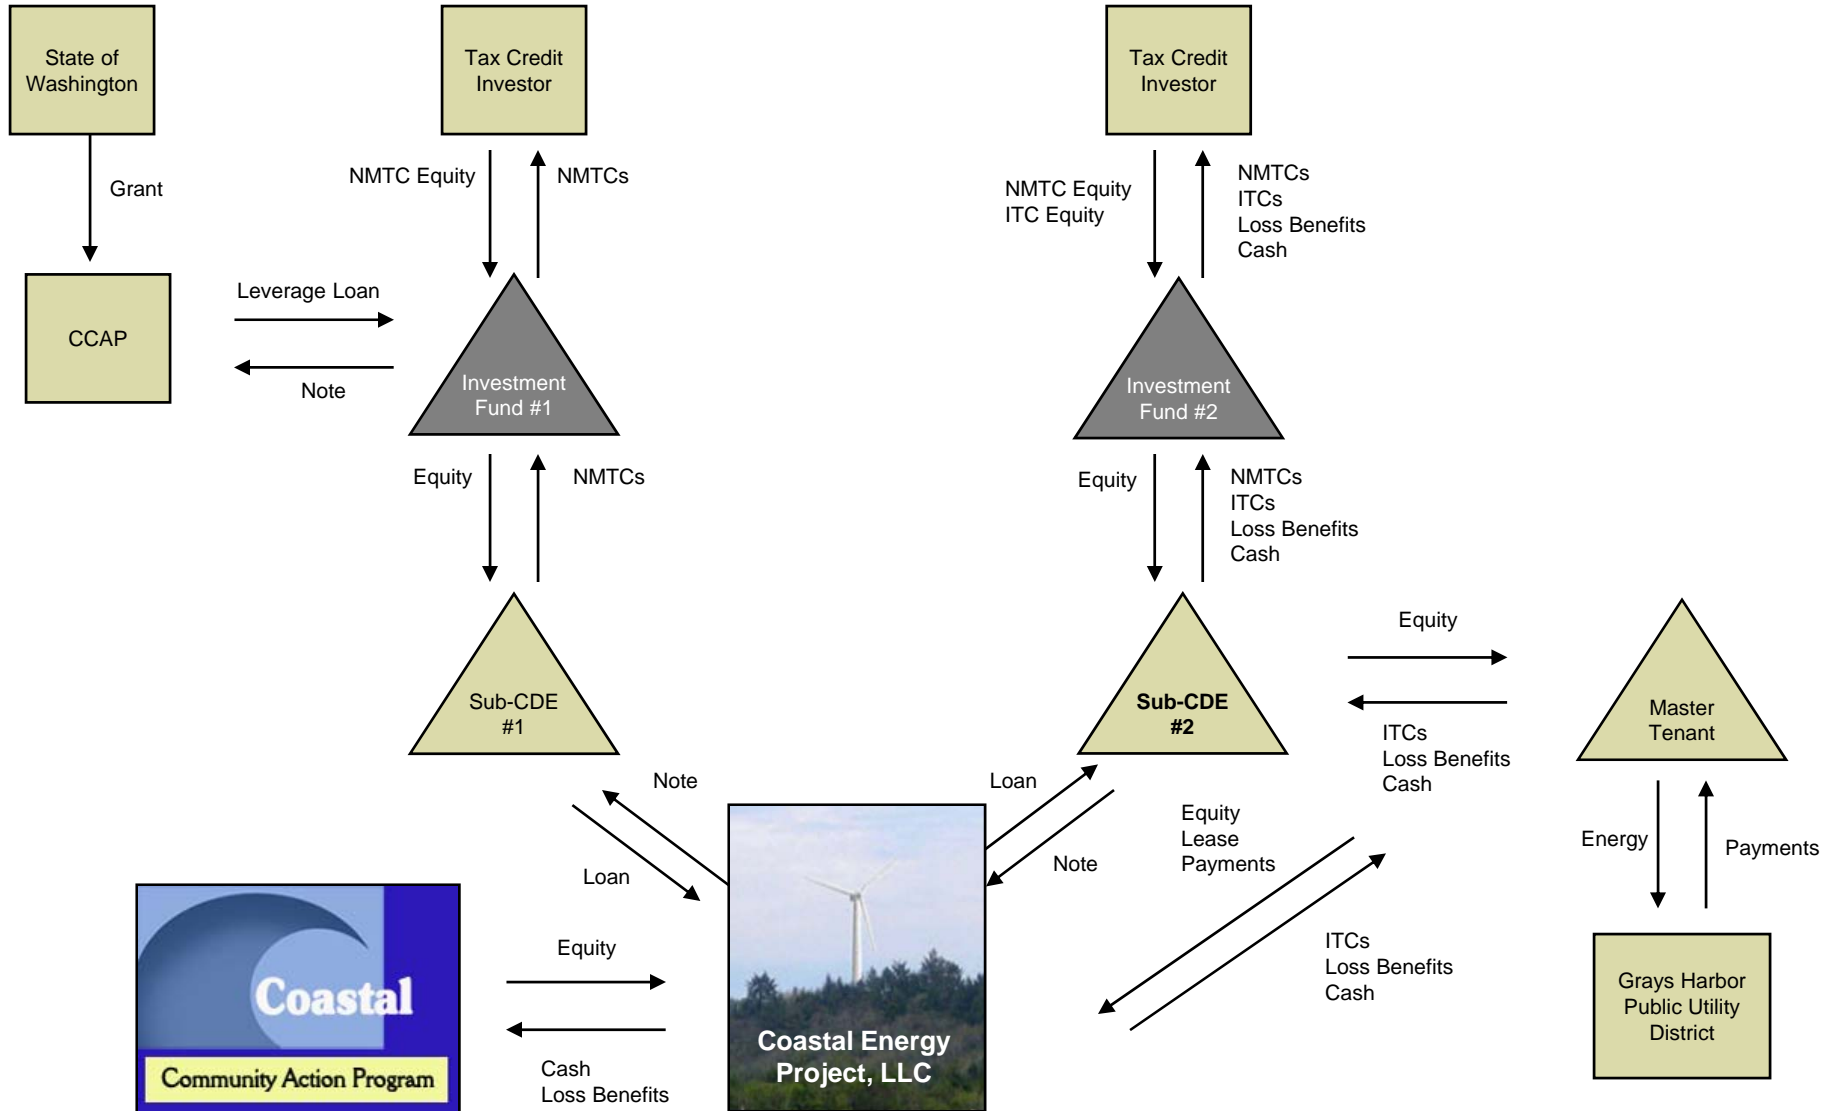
State of Washington

Tax Credit Investor

Tax Credit Investor

Grant

NMTC Equity

NMTCs

NMTC Equity
ITC Equity

NMTCs
ITCs
Loss Benefits
Cash

CCAP

Leverage Loan

Note

Investment Fund #1

Investment Fund #2

Equity

NMTCs

Equity

NMTCs
ITCs
Loss Benefits
Cash

Sub-CDE #1

Sub-CDE #2

Equity

ITCs
Loss Benefits
Cash

Master Tenant

Note

Loan

Loan

Note

Equity
Lease
Payments

Energy

Payments

Coastal

Community Action Program

Equity

Cash
Loss Benefits

Coastal Energy Project, LLC

ITCs
Loss Benefits
Cash

Grays Harbor Public Utility District